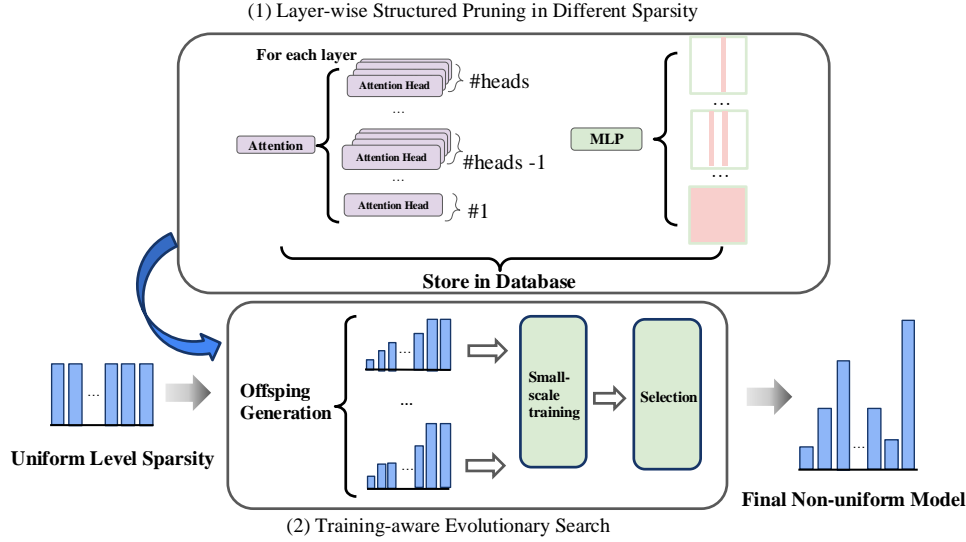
(1) Layer-wise Structured Pruning in Different Sparsity

For each layer

Attention Head

#heads

...

Attention

Attention Head

#heads -1

...

Attention Head

#1

MLP

...

...

Store in Database

...

Uniform Level Sparsity

Offsping Generation

...

...

...

Small-scale training

Selection

...

Final Non-uniform Model

(2) Training-aware Evolutionary Search